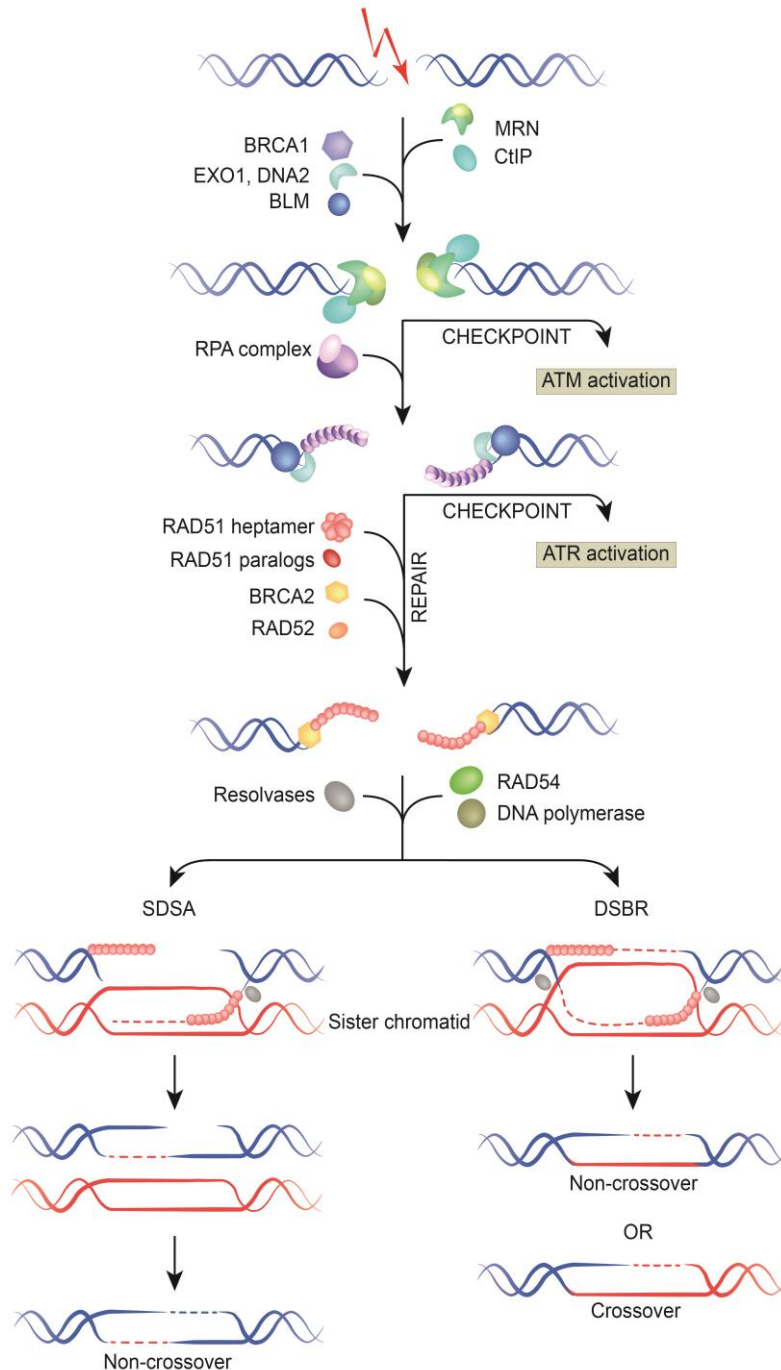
BRCA1
EXO1, DNA2
BLM

MRN
CtIP

CHECKPOINT
RPA complex
ATM activation

CHECKPOINT
RAD51 heptamer
RAD51 paralogs
BRCA2
RAD52
REPAIR
ATR activation

Resolvases
RAD54
DNA polymerase

SDSA
DSBR

Sister chromatid

Non-crossover

Non-crossover
OR
Crossover